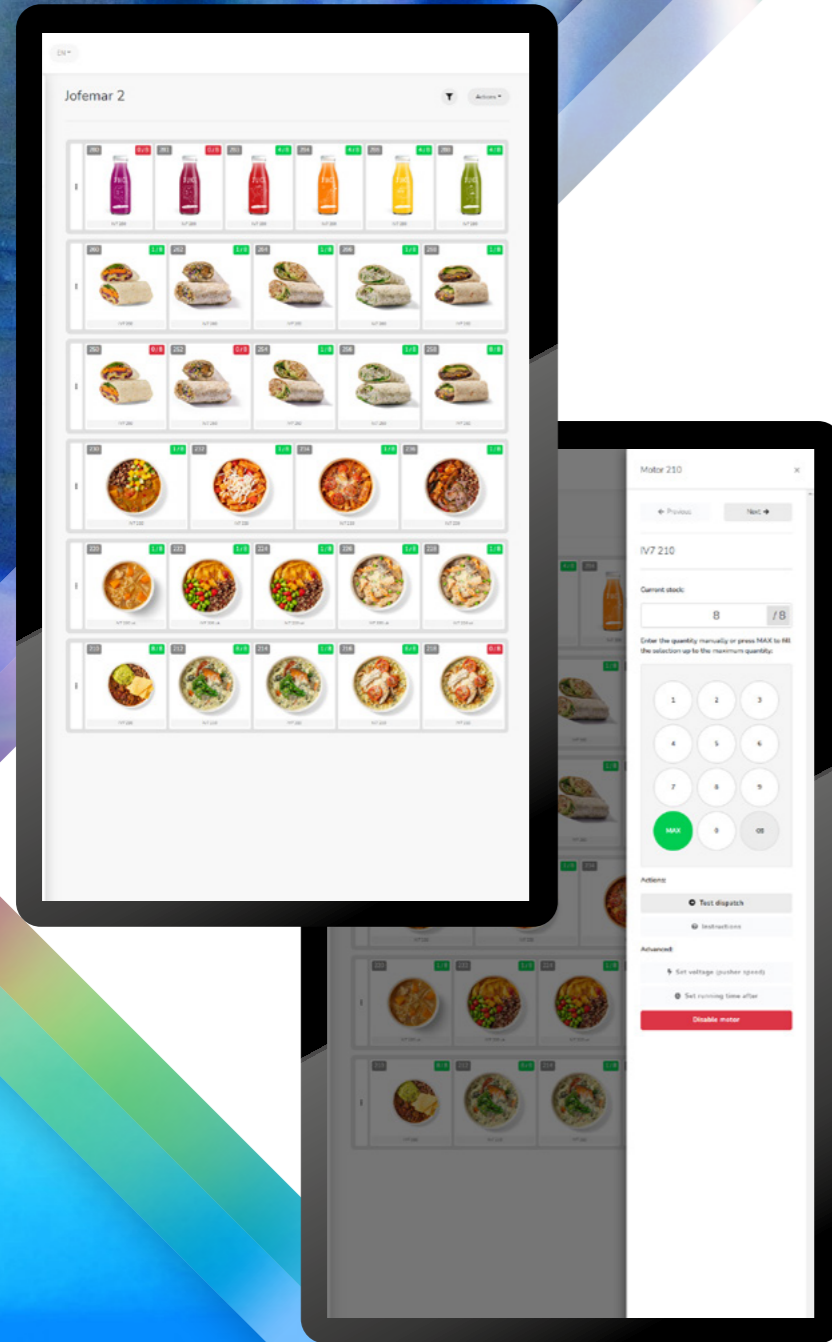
EN

Jofemar 2

Actions

Motor 210

← Previous

Next →

IV7 210

Current stock:

8

/ 8

Enter the quantity manually or press MAX to fill the selection up to the maximum quantity:

1
2
3
4
5
6
7
8
9
MAX
0

Actions:

Test dispatch

Instructions

Advanced:

Set voltage (pusher speed)

Set running time after

Disable motor